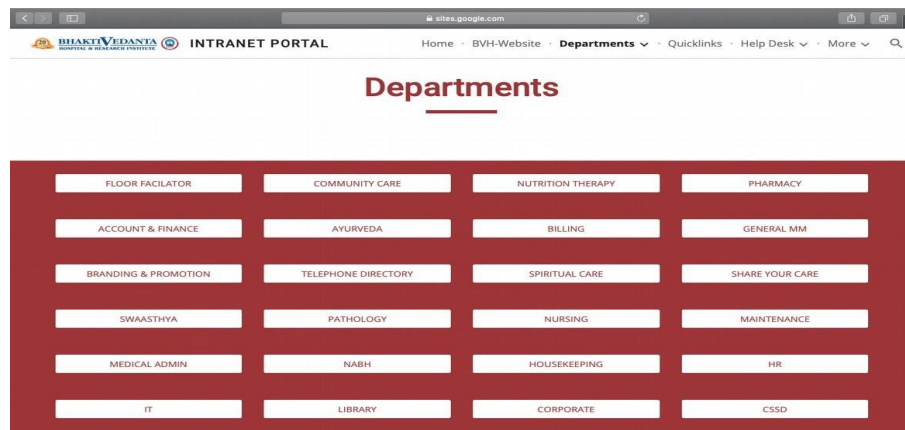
sites.google.com

BHAKTIVEDANTA HOSPITAL & RESEARCH INSTITUTE INTRANET PORTAL

Home · BVH-Website · Departments · Quicklinks · Help Desk · More

Departments

| FLOOR FACILATOR | COMMUNITY CARE | NUTRITION THERAPY | PHARMACY |
|---|---|---|---|
| ACCOUNT & FINANCE | AYURVEDA | BILLING | GENERAL MM |
| BRANDING & PROMOTION | TELEPHONE DIRECTORY | SPIRITUAL CARE | SHARE YOUR CARE |
| SWAASTHYA | PATHOLOGY | NURSING | MAINTENANCE |
| MEDICAL ADMIN | NABH | HOUSEKEEPING | HR |
| IT | LIBRARY | CORPORATE | CSSD |